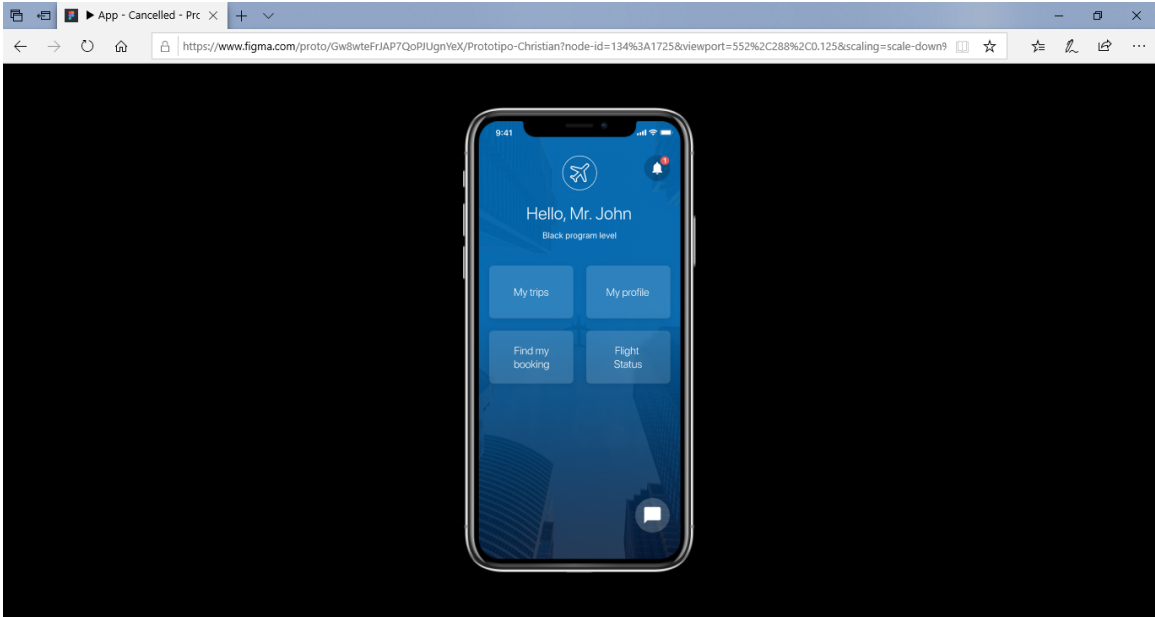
▶ App - Cancelled - Prc

https://www.figma.com/proto/Gw8wteFrJAP7QoPJUgnYeX/Prototipo-Christian?node-id=134%3A1725&viewport=552%2C288%2C0.125&scaling=scale-down9

9:41

1

Hello, Mr. John

Black program level

My trips

My profile

Find my booking

Flight Status